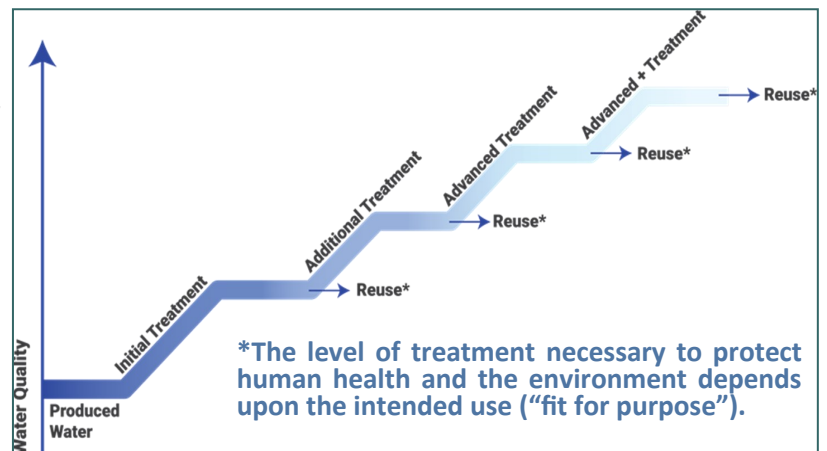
Water Quality

Produced Water

Initial Treatment

Reuse*

Additional Treatment

Reuse*

Advanced Treatment

Reuse*

Advanced + Treatment

Reuse*

*The level of treatment necessary to protect human health and the environment depends upon the intended use ("fit for purpose").